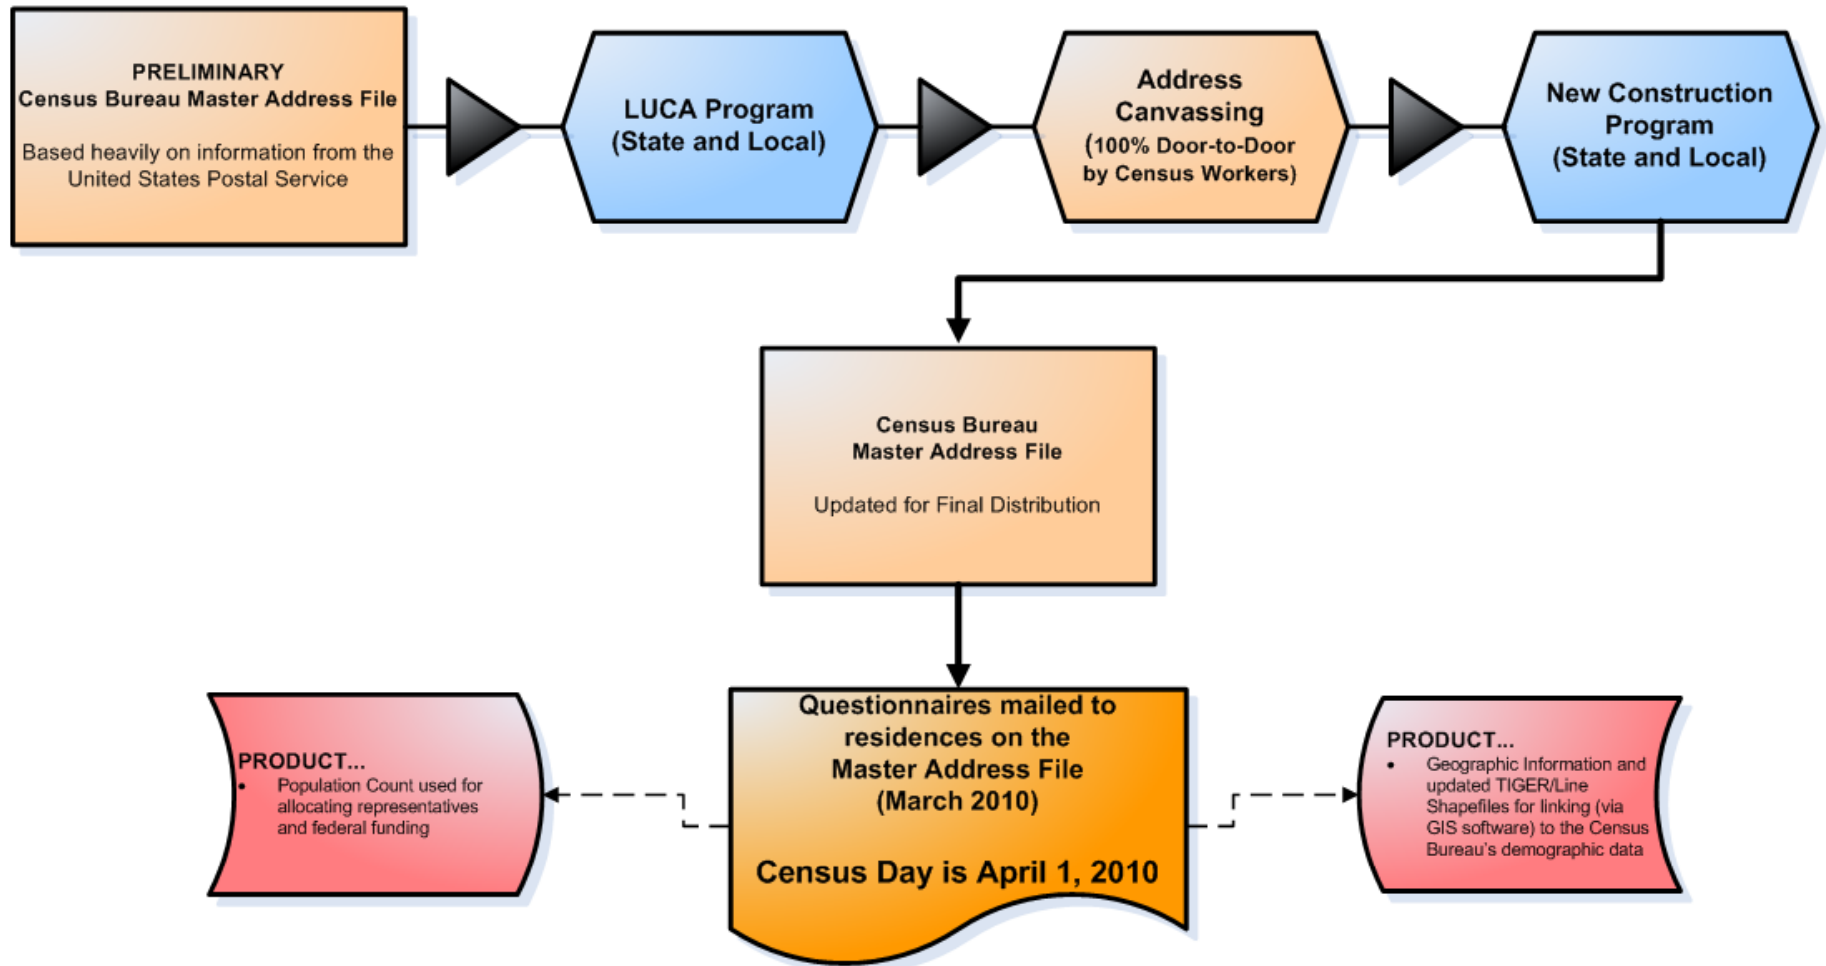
PRELIMINARY
Census Bureau Master Address File

Based heavily on information from the United States Postal Service

LUCA Program
(State and Local)

Address Canvassing
(100% Door-to-Door by Census Workers)

New Construction Program
(State and Local)

Census Bureau
Master Address File

Updated for Final Distribution

PRODUCT...
• Population Count used for allocating representatives and federal funding

Questionnaires mailed to residences on the Master Address File
(March 2010)

Census Day is April 1, 2010

PRODUCT...
• Geographic Information and updated TIGER/Line Shapefiles for linking (via GIS software) to the Census Bureau's demographic data